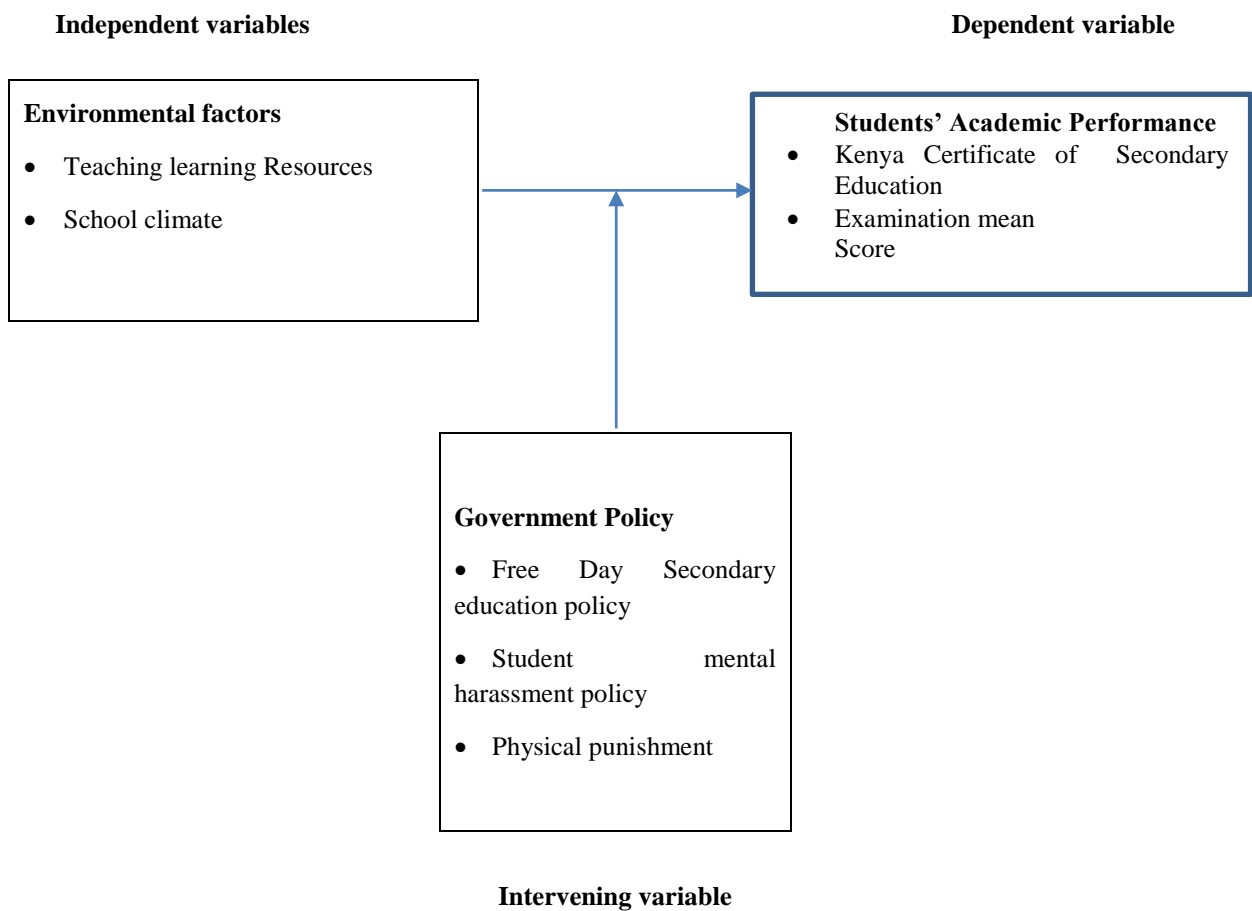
Independent variables

Dependent variable

Environmental factors

- Teaching learning Resources
- School climate

Students' Academic Performance

- Kenya Certificate of Secondary Education
- Examination mean Score

Government Policy

- Free Day Secondary education policy
- Student mental harassment policy
- Physical punishment

Intervening variable